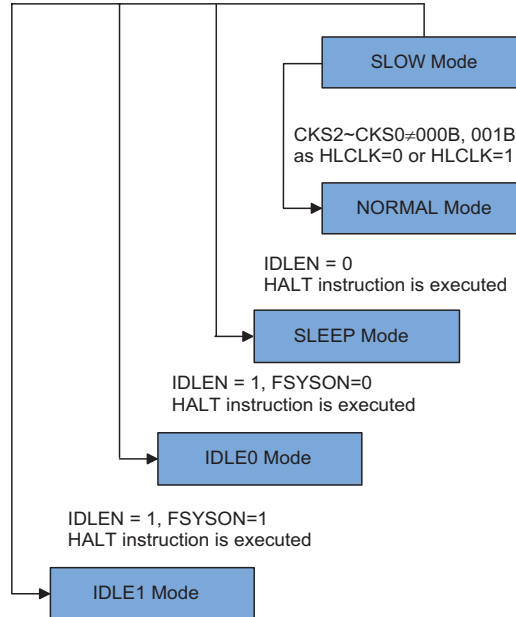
SLOW Mode

CKS2~CKS0≠000B, 001B as HLCLK=0 or HLCLK=1

NORMAL Mode

IDLEN = 0
HALT instruction is executed

SLEEP Mode

IDLEN = 1, FSYSON=0
HALT instruction is executed

IDLE0 Mode

IDLEN = 1, FSYSON=1
HALT instruction is executed

IDLE1 Mode